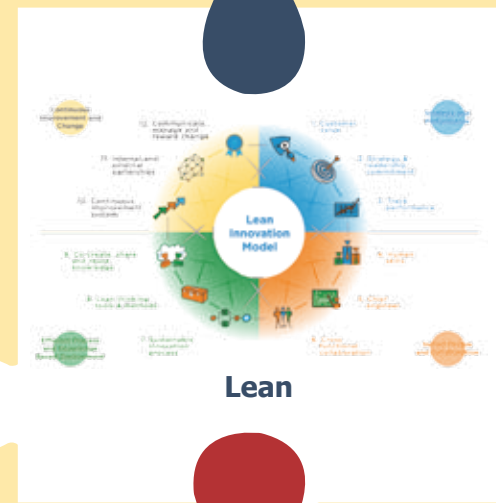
Continuous Improvement and Change

12. Communicate, manage and reward change

11. Internal and external partnerships

10. Continuous improvement system

1. Customer value

2. Strategy & leadership commitment

3. Track performance

Systems and Infrastructure

Lean Innovation Model

9. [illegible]

8. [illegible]

7. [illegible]

4. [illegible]

5. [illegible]

6. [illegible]

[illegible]

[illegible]

Lean